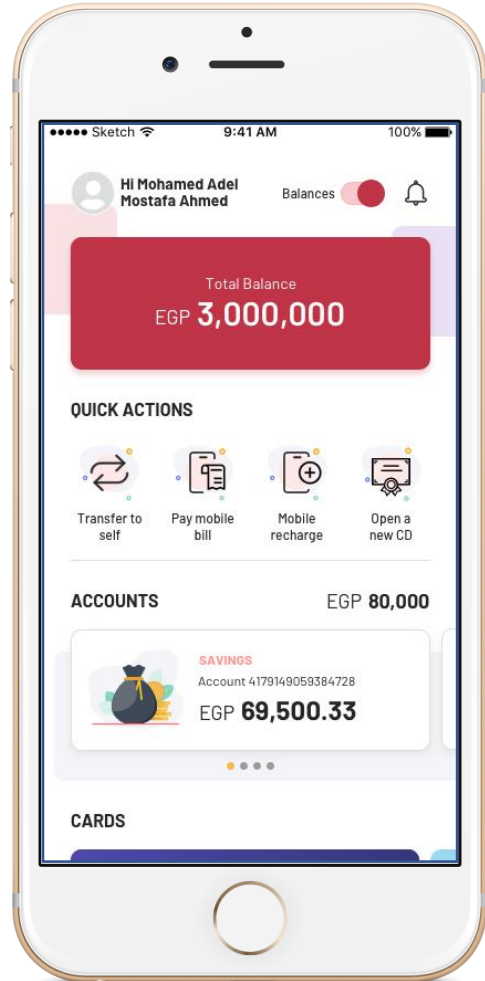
●●●●● Sketch 9:41 AM 100%

Hi Mohamed Adel Mostafa Ahmed

Balances

Total Balance
EGP 3,000,000

QUICK ACTIONS

Transfer to self

Pay mobile bill

Mobile recharge

Open a new CD

ACCOUNTS

EGP 80,000

SAVINGS
Account 4179149059384728
EGP 69,500.33

CARDS